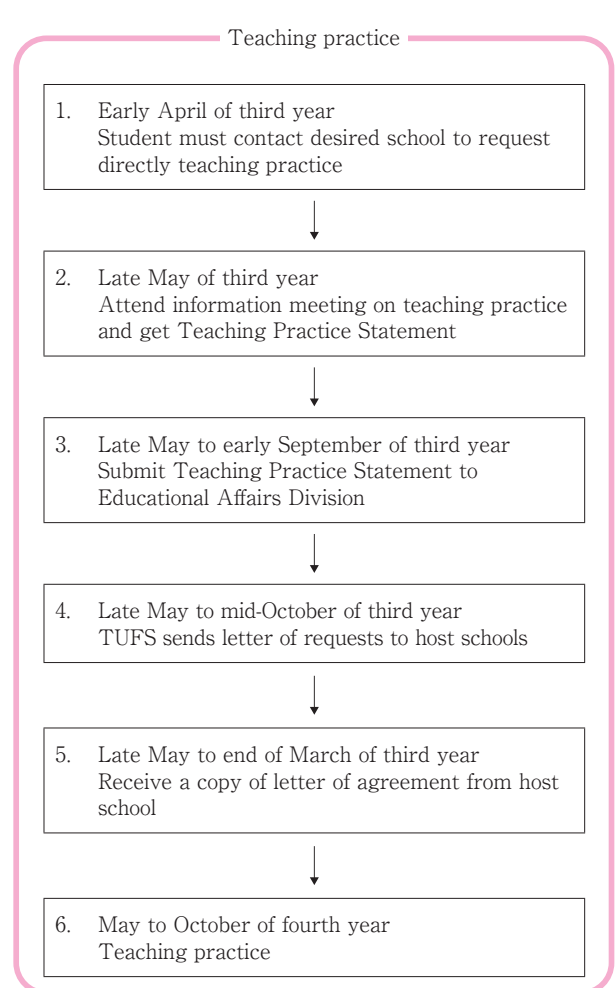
Teaching practice

1. Early April of third year
Student must contact desired school to request directly teaching practice

2. Late May of third year
Attend information meeting on teaching practice and get Teaching Practice Statement

3. Late May to early September of third year
Submit Teaching Practice Statement to Educational Affairs Division

4. Late May to mid-October of third year
TUFS sends letter of requests to host schools

5. Late May to end of March of third year
Receive a copy of letter of agreement from host school

6. May to October of fourth year
Teaching practice